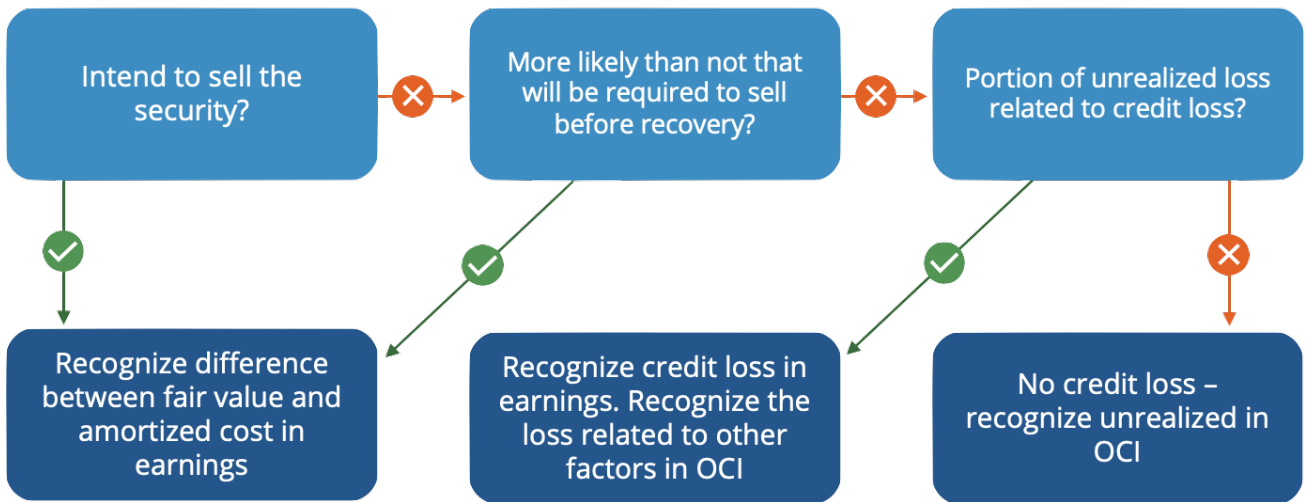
Intend to sell the security?

More likely than not that will be required to sell before recovery?

Portion of unrealized loss related to credit loss?

Recognize difference between fair value and amortized cost in earnings

Recognize credit loss in earnings. Recognize the loss related to other factors in OCI

No credit loss – recognize unrealized in OCI